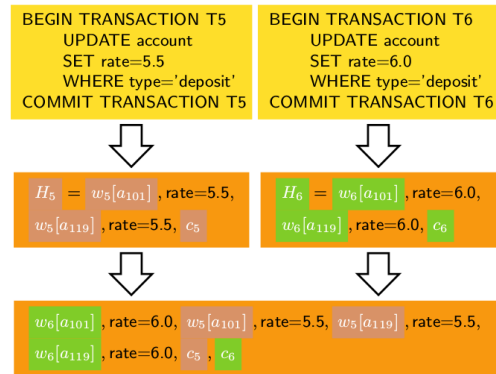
BEGIN TRANSACTION T5
UPDATE account
SET rate=5.5
WHERE type='deposit'
COMMIT TRANSACTION T5

BEGIN TRANSACTION T6
UPDATE account
SET rate=6.0
WHERE type='deposit'
COMMIT TRANSACTION T6

$H_5 = w_5[a_{101}]$, rate=5.5, $w_5[a_{119}]$, rate=5.5, $c_5$

$H_6 = w_6[a_{101}]$, rate=6.0, $w_6[a_{119}]$, rate=6.0, $c_6$

$w_6[a_{101}]$, rate=6.0, $w_5[a_{101}]$, rate=5.5, $w_5[a_{119}]$, rate=5.5, $w_6[a_{119}]$, rate=6.0, $c_5$, $c_6$